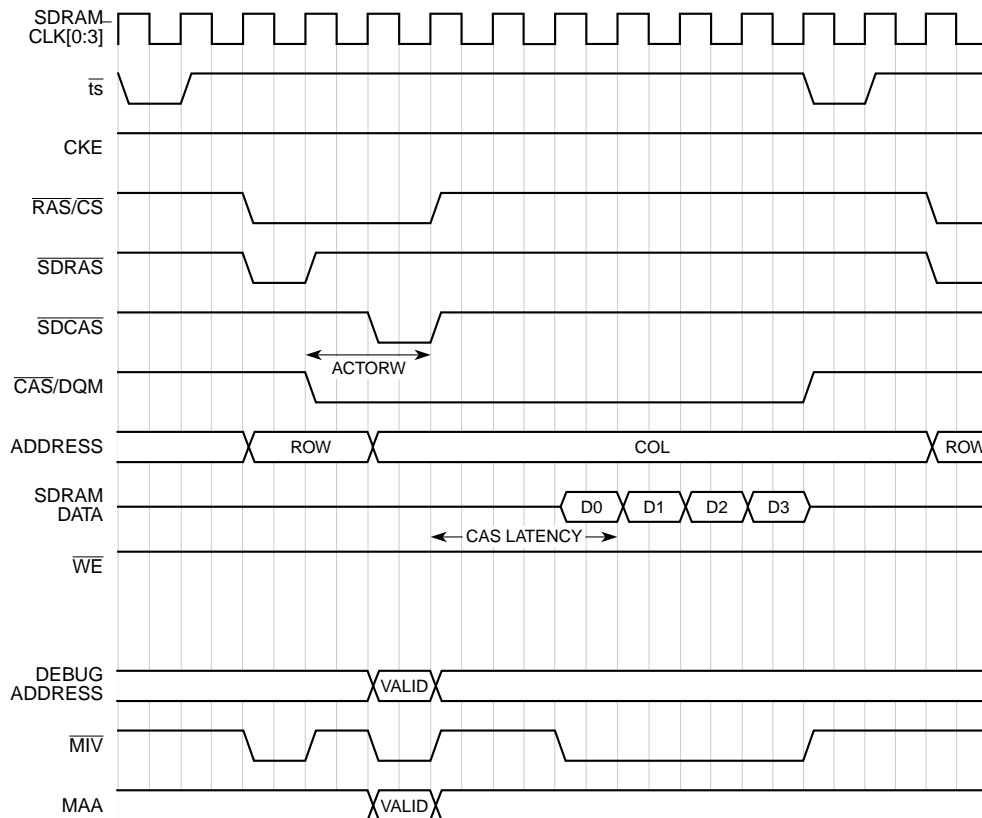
SDRAM_CLK[0:3]

$\overline{ts}$

CKE

$\overline{RAS}/\overline{CS}$

$\overline{SDRAS}$

$\overline{SDCAS}$

ACTORW

$\overline{CAS}$/DQM

ADDRESS

ROW

COL

ROW

SDRAM DATA

D0

D1

D2

D3

CAS LATENCY

$\overline{WE}$

DEBUG ADDRESS

VALID

$\overline{MIV}$

MAA

VALID